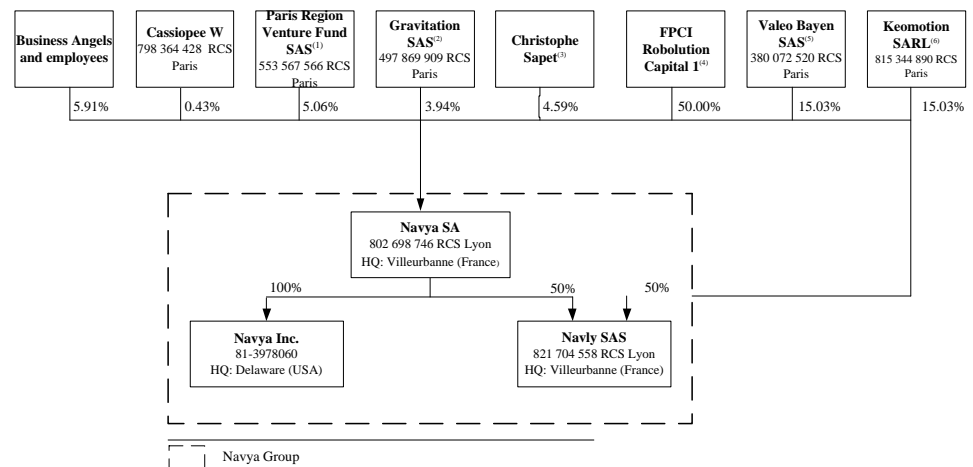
Business Angels and employees

Cassiopee W
798 364 428 RCS Paris

Paris Region Venture Fund SAS$^{(1)}$
553 567 566 RCS Paris

Gravitation SAS$^{(2)}$
497 869 909 RCS Paris

Christophe Sapet$^{(3)}$

FPCI Robolution Capital 1$^{(4)}$

Valeo Bayen SAS$^{(5)}$
380 072 520 RCS Paris

Keomotion SARL$^{(6)}$
815 344 890 RCS Paris

5.91%
0.43%
5.06%
3.94%
4.59%
50.00%
15.03%
15.03%

Navya SA
802 698 746 RCS Lyon
HQ: Villeurbanne (France)

100%
50%
50%

Navya Inc.
81-3978060
HQ: Delaware (USA)

Navly SAS
821 704 558 RCS Lyon
HQ: Villeurbanne (France)

Navya Group